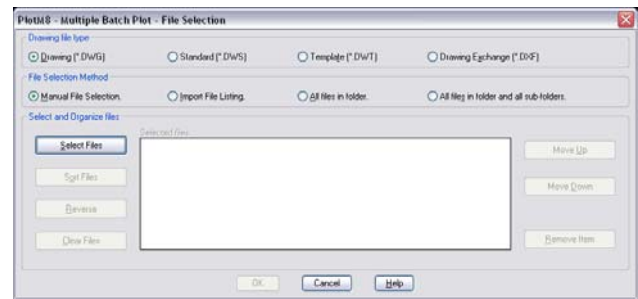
PlotM8 - Multiple Batch Plot - File Selection

Drawing file type

Drawing (*.DWG)

Standard (*.DWS)

Template (*.DWT)

Drawing Exchange (*.DXF)

File Selection Method

Manual File Selection.

Import File Listing.

All files in folder.

All files in folder and all sub-folders.

Select and Organize files

Selected files

Select Files

Sort Files

Reverse

Clear Files

Move Up

Move Down

Remove Item

OK

Cancel

Help